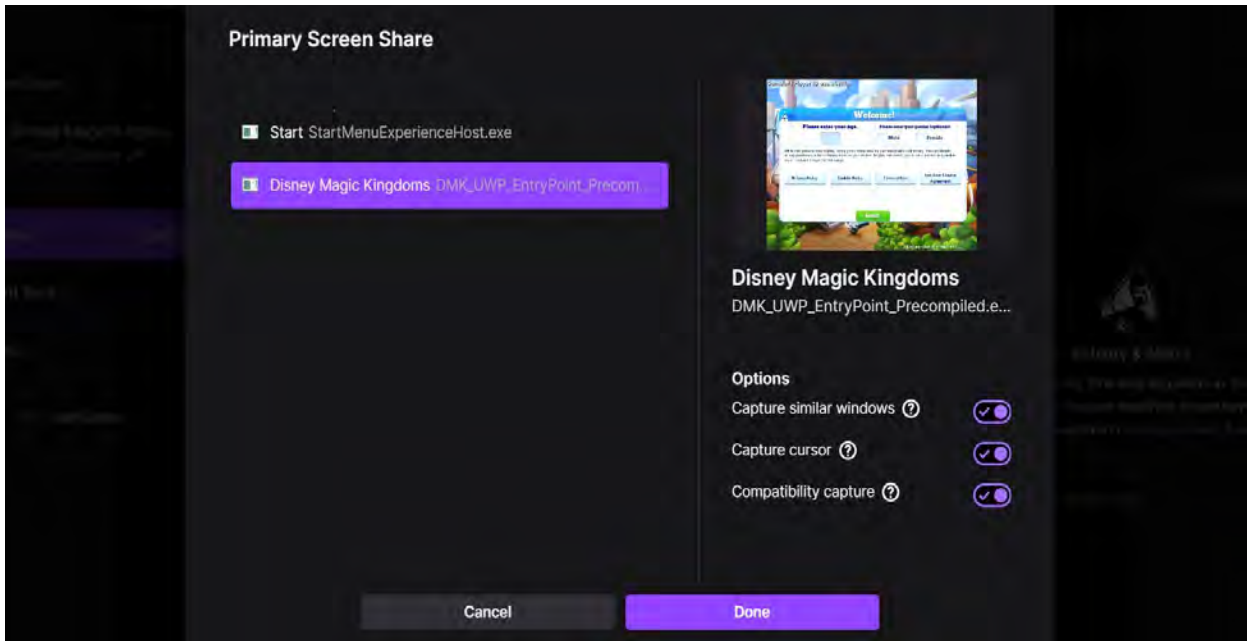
Primary Screen Share

Start StartMenuExperienceHost.exe

Disney Magic Kingdoms DMK_UWP_EntryPoint_Precom...

Welcome!

Disney Magic Kingdoms

DMK_UWP_EntryPoint_Precompiled.e...

Options

Capture similar windows

Capture cursor

Compatibility capture

Cancel

Done